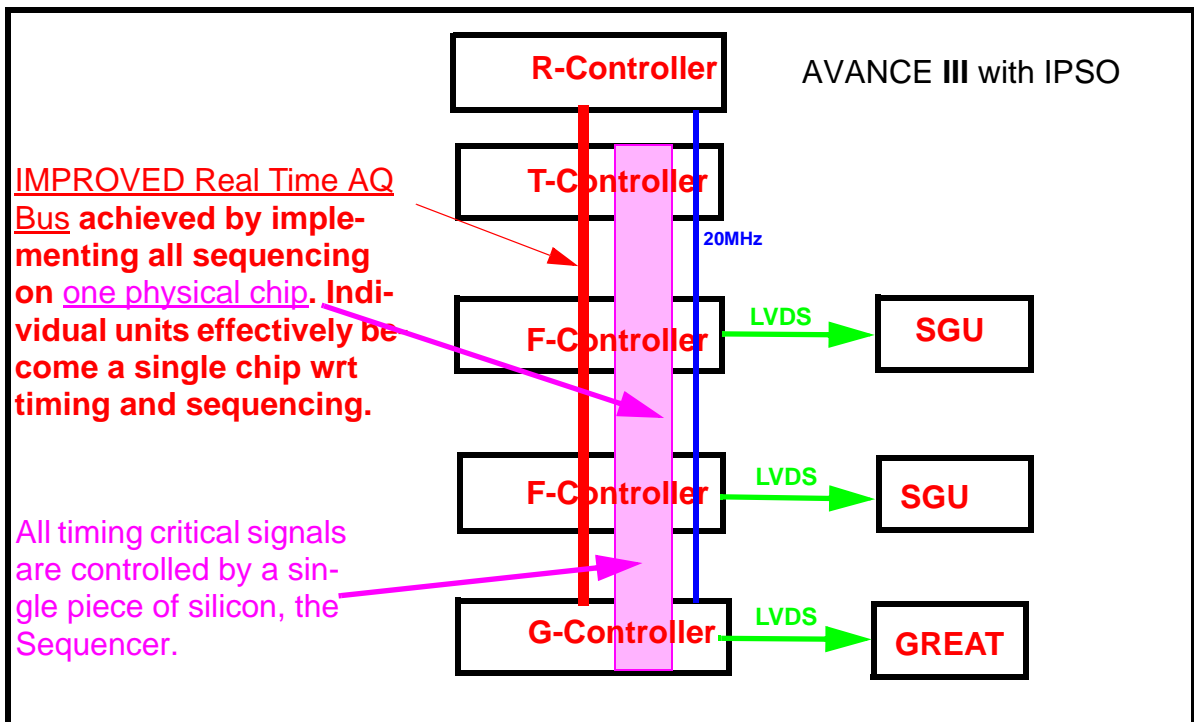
R-Controller

AVANCE **III** with IPSO

T-Controller

IMPROVED Real Time AQ Bus **achieved by implementing all sequencing on** one physical chip**. Individual units effectively become a single chip wrt timing and sequencing.**

20MHz

LVDS

F-Controller

SGU

LVDS

F-Controller

SGU

All timing critical signals are controlled by a single piece of silicon, the Sequencer.

LVDS

G-Controller

GREAT